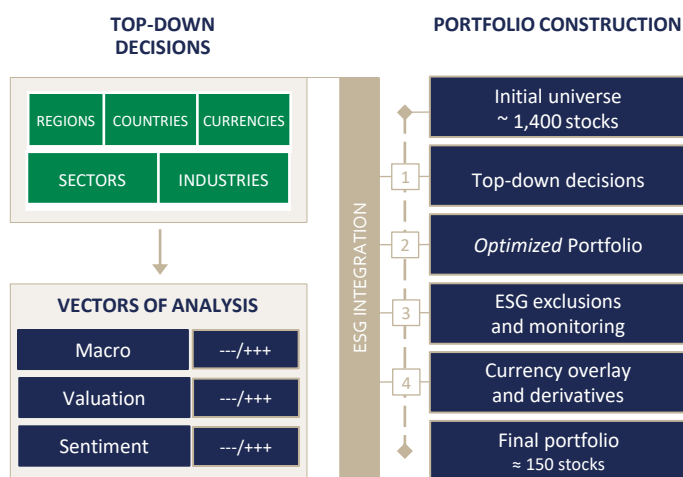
TOP-DOWN DECISIONS

REGIONS
COUNTRIES
CURRENCIES
SECTORS
INDUSTRIES

VECTORS OF ANALYSIS

| Macro | ---/+++ |
|---|---|
| Valuation | ---/+++ |
| Sentiment | ---/+++ |

ESG INTEGRATION

PORTFOLIO CONSTRUCTION

Initial universe
~ 1,400 stocks

1
Top-down decisions

2
*Optimized* Portfolio

3
ESG exclusions and monitoring

4
Currency overlay and derivatives

Final portfolio
≈ 150 stocks